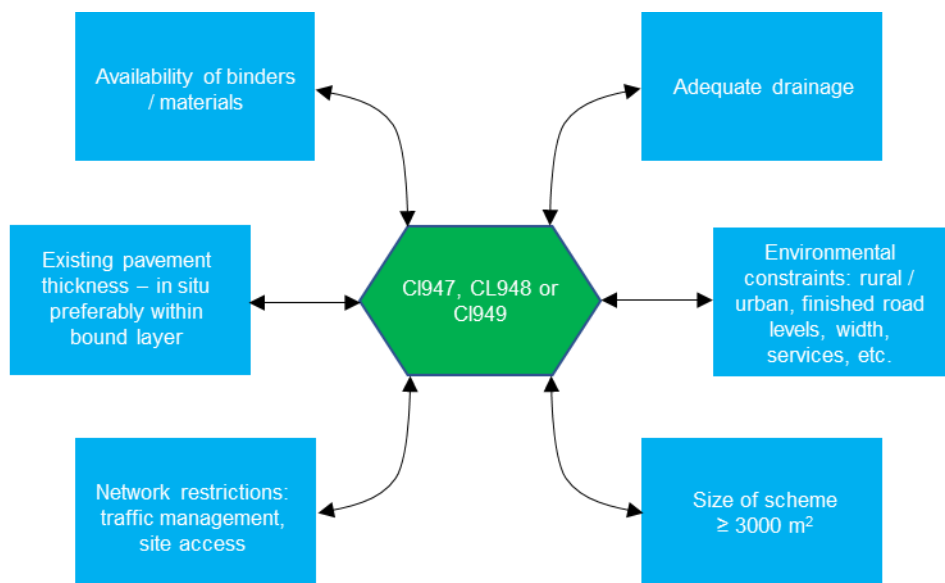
Availability of binders / materials

Adequate drainage

Existing pavement thickness – in situ preferably within bound layer

Cl947, CL948 or Cl949

Environmental constraints: rural / urban, finished road levels, width, services, etc.

Network restrictions: traffic management, site access

Size of scheme ≥ 3000 $m^2$